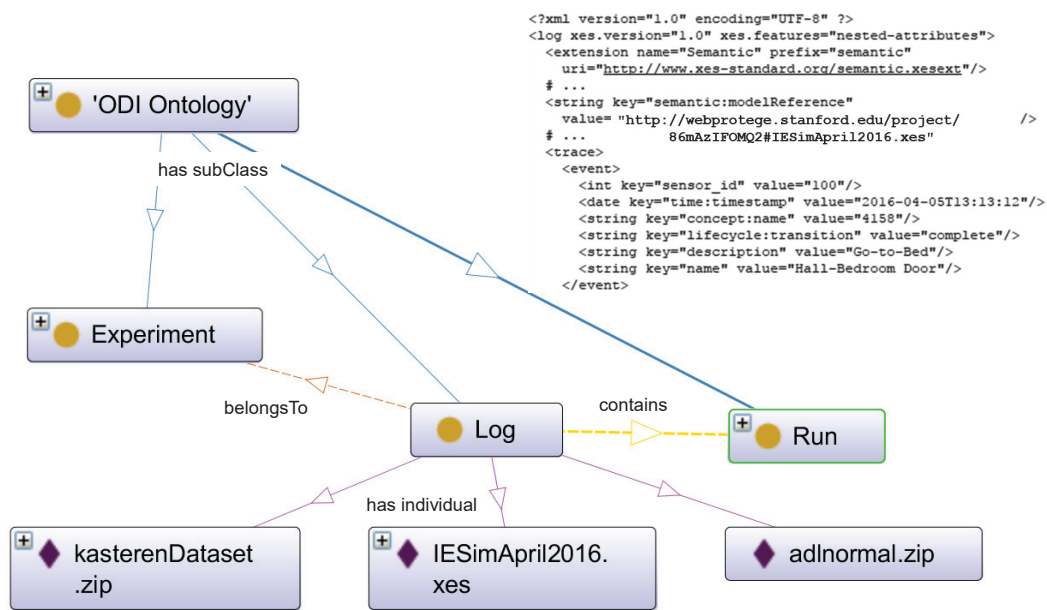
<?xml version="1.0" encoding="UTF-8" ?>
<log xes.version="1.0" xes.features="nested-attributes">
<extension name="Semantic" prefix="semantic"
uri="http://www.xes-standard.org/semantic.xesext"/>
# ...
<string key="semantic:modelReference"
value= "http://webprotege.stanford.edu/project/ />
# ... 86mAzIFOMQ2#IESimApril2016.xes"
<trace>
<event>
<int key="sensor_id" value="100"/>
<date key="time:timestamp" value="2016-04-05T13:13:12"/>
<string key="concept:name" value="4158"/>
<string key="lifecycle:transition" value="complete"/>
<string key="description" value="Go-to-Bed"/>
<string key="name" value="Hall-Bedroom Door"/>
</event>

'ODI Ontology'

has subClass

Experiment

belongsTo

Log

contains

Run

has individual

kasterenDataset .zip

IESimApril2016. xes

adlnormal.zip